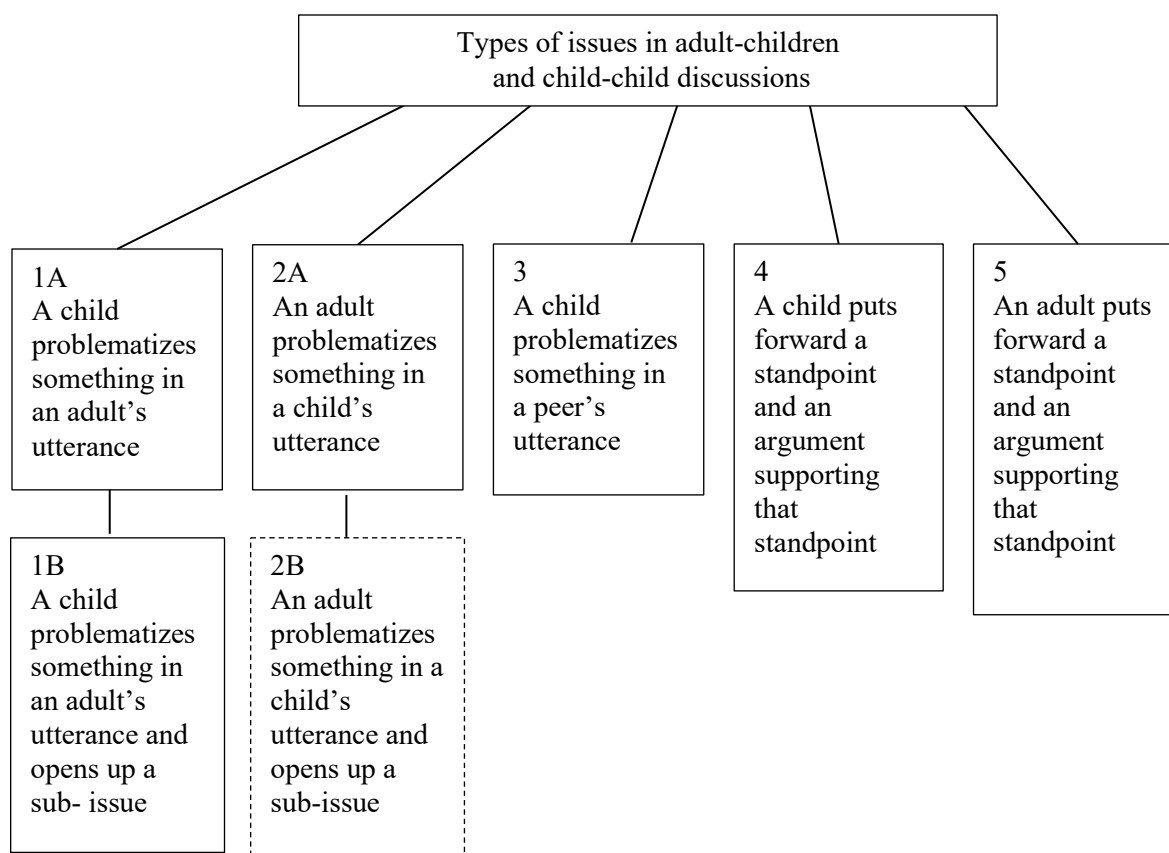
Types of issues in adult-children and child-child discussions

1A
A child problematizes something in an adult's utterance

2A
An adult problematizes something in a child's utterance

3
A child problematizes something in a peer's utterance

4
A child puts forward a standpoint and an argument supporting that standpoint

5
An adult puts forward a standpoint and an argument supporting that standpoint

1B
A child problematizes something in an adult's utterance and opens up a sub- issue

2B
An adult problematizes something in a child's utterance and opens up a sub-issue